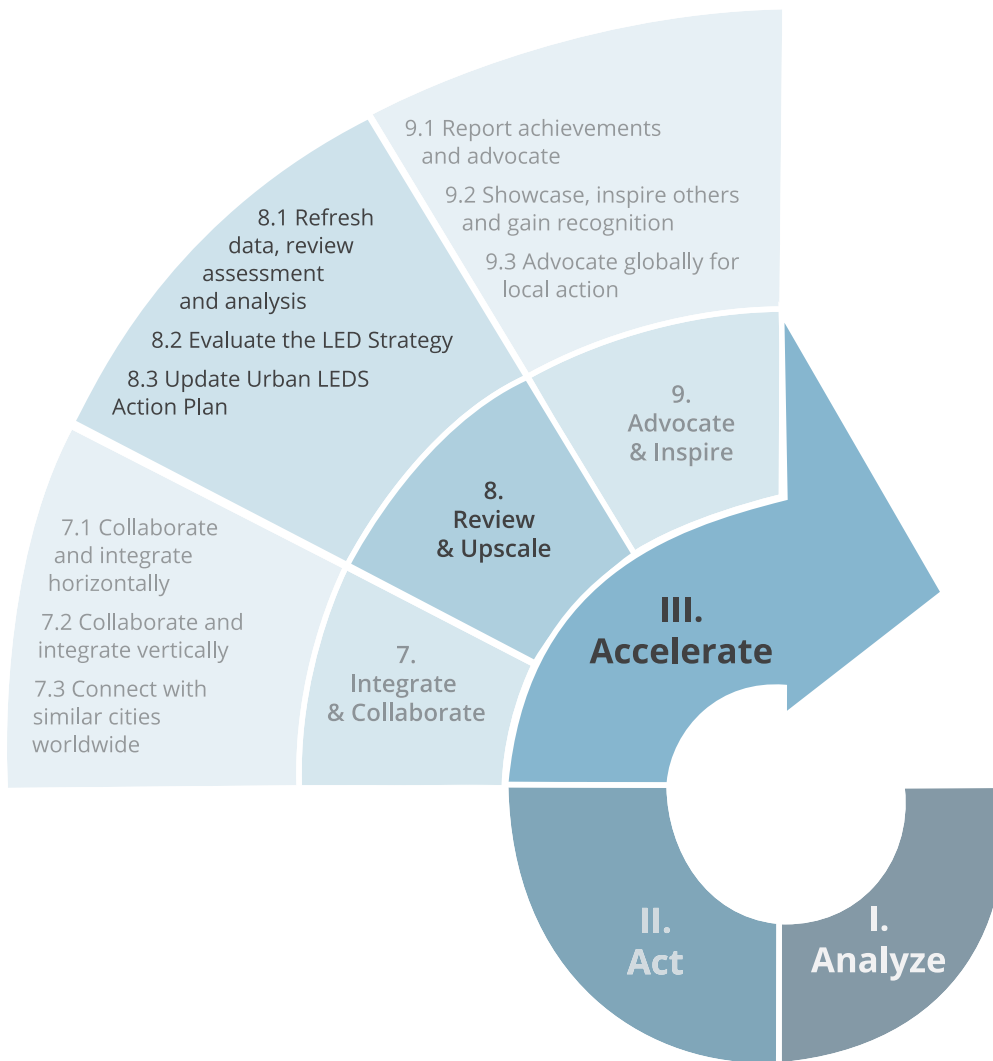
9.1 Report achievements and advocate

9.2 Showcase, inspire others and gain recognition

9.3 Advocate globally for local action

8.1 Refresh data, review assessment and analysis

8.2 Evaluate the LED Strategy

8.3 Update Urban LEDS Action Plan

9. Advocate & Inspire

8. Review & Upscale

7.1 Collaborate and integrate horizontally

7.2 Collaborate and integrate vertically

7.3 Connect with similar cities worldwide

7. Integrate & Collaborate

III. Accelerate

II. Act

I. Analyze